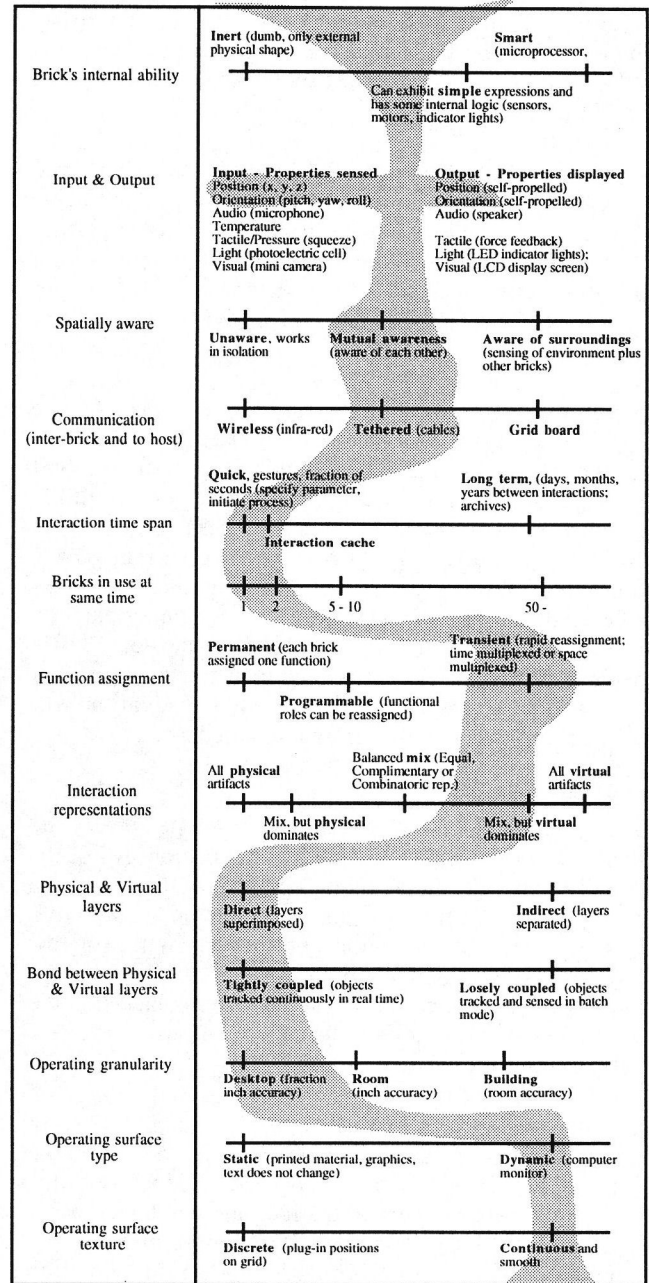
Brick's internal ability

Inert (dumb, only external physical shape)

Smart (microprocessor,

Can exhibit simple expressions and has some internal logic (sensors, motors, indicator lights)

Input & Output

Input - Properties sensed
Position (x, y, z)
Orientation (pitch, yaw, roll)
Audio (microphone)
Temperature
Tactile/Pressure (squeeze)
Light (photoelectric cell)
Visual (mini camera)

Output - Properties displayed
Position (self-propelled)
Orientation (self-propelled)
Audio (speaker)

Tactile (force feedback)
Light (LED indicator lights)
Visual (LCD display screen)

Spatially aware

Unaware, works in isolation

Mutual awareness (aware of each other)

Aware of surroundings (sensing of environment plus other bricks)

Communication (inter-brick and to host)

Wireless (infra-red)

Tethered (cables)

Grid board

Interaction time span

Quick, gestures, fraction of seconds (specify parameter, initiate process)

Long term, (days, months, years between interactions; archives)

Interaction cache

Bricks in use at same time

1 2 5 - 10 50 -

Function assignment

Permanent (each brick assigned one function)

Transient (rapid reassignment; time multiplexed or space multiplexed)

Programmable (functional roles can be reassigned)

Interaction representations

All physical artifacts

Balanced mix (Equal, Complimentary or Combinatoric rep.)

All virtual artifacts

Mix, but physical dominates

Mix, but virtual dominates

Physical & Virtual layers

Direct (layers superimposed)

Indirect (layers separated)

Bond between Physical & Virtual layers

Tightly coupled (objects tracked continuously in real time)

Losely coupled (objects tracked and sensed in batch mode)

Operating granularity

Desktop (fraction inch accuracy)

Room (inch accuracy)

Building (room accuracy)

Operating surface type

Static (printed material, graphics, text does not change)

Dynamic (computer monitor)

Operating surface texture

Discrete (plug-in positions on grid)

Continuous and smooth